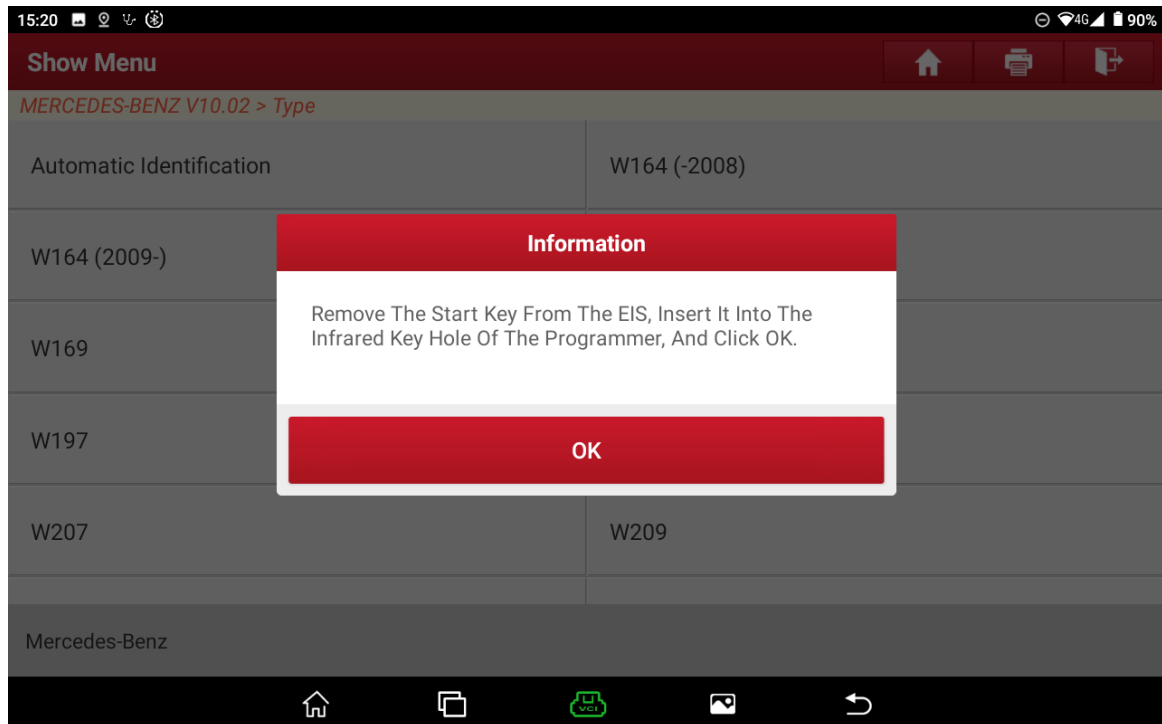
15:20

4G 90%

Show Menu

MERCEDES-BENZ V10.02 > Type

Automatic Identification

W164 (-2008)

W164 (2009-)

W169

W197

W207

W209

Information

Remove The Start Key From The EIS, Insert It Into The Infrared Key Hole Of The Programmer, And Click OK.

OK

Mercedes-Benz

VCI